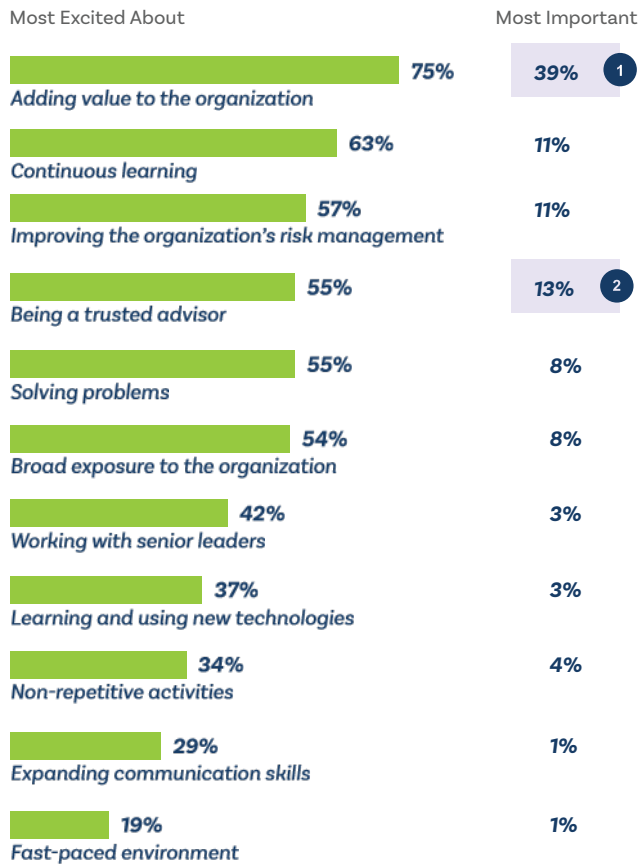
Most Excited About

Most Important

75%
Adding value to the organization
39% 1

63%
Continuous learning
11%

57%
Improving the organization's risk management
11%

55%
Being a trusted advisor
13% 2

55%
Solving problems
8%

54%
Broad exposure to the organization
8%

42%
Working with senior leaders
3%

37%
Learning and using new technologies
3%

34%
Non-repetitive activities
4%

29%
Expanding communication skills
1%

19%
Fast-paced environment
1%